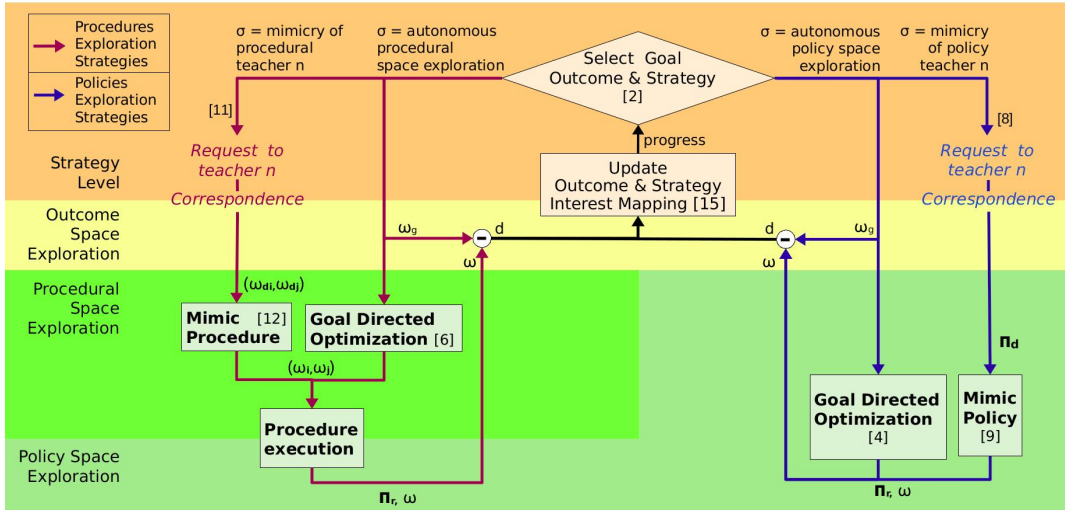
Procedures Exploration Strategies

Policies Exploration Strategies

σ = mimicry of procedural teacher n

σ = autonomous procedural space exploration

Select Goal Outcome & Strategy [2]

σ = autonomous policy space exploration

σ = mimicry of policy teacher n

[11]

[8]

progress

Strategy Level

Request to teacher n Correspondence

Update Outcome & Strategy Interest Mapping [15]

Request to teacher n Correspondence

Outcome Space Exploration

$\omega_g$

d

d

$\omega_g$

$\omega$

$\omega$

Procedural Space Exploration

$(\omega_{di}, \omega_{dj})$

Mimic [12] Procedure

Goal Directed Optimization [6]

$\pi_d$

$(\omega_i, \omega_j)$

Goal Directed Optimization [4]

Mimic Policy [9]

Procedure execution

Policy Space Exploration

$\pi_r$, $\omega$

$\pi_r$, $\omega$